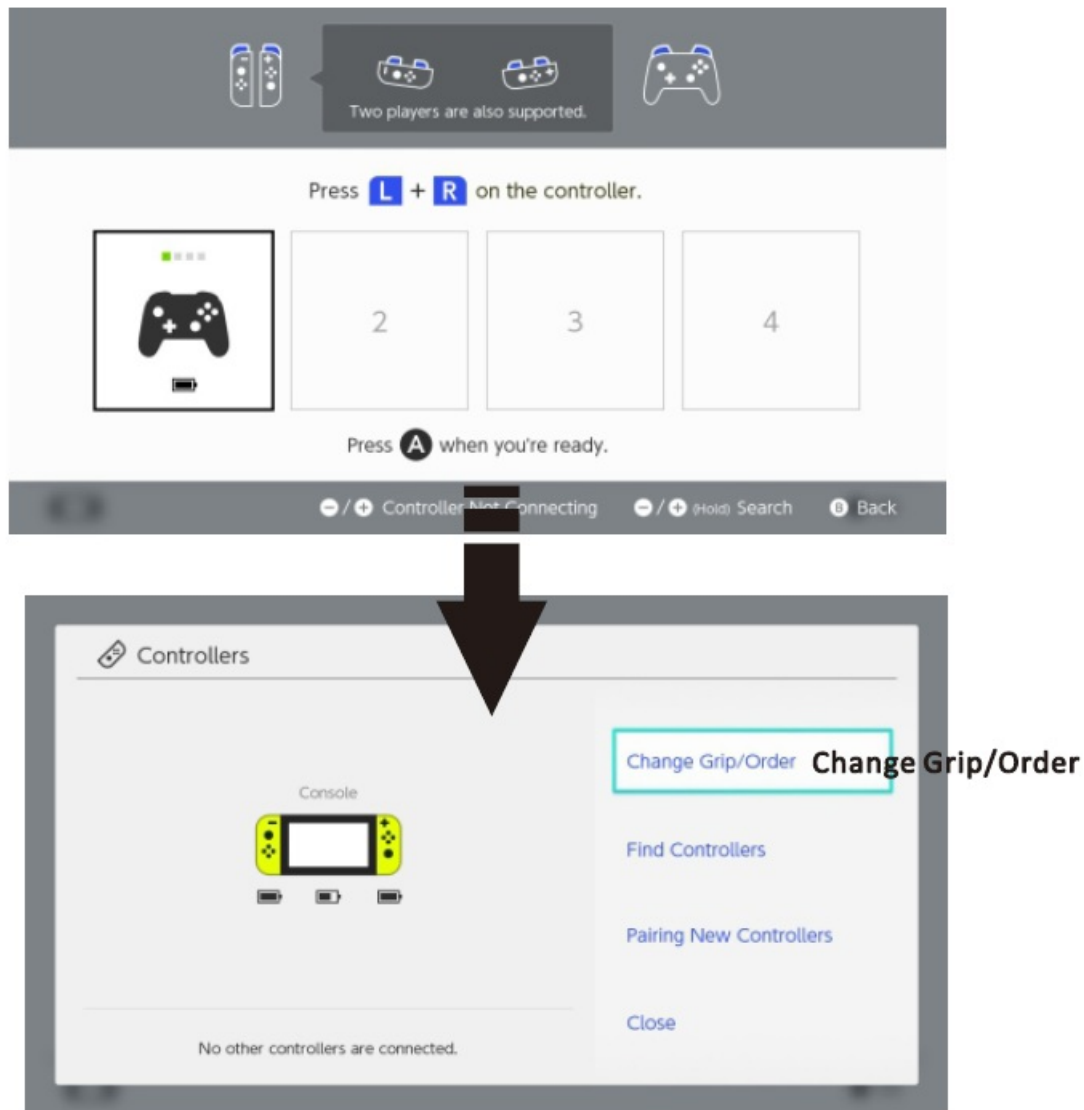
Two players are also supported.

Press L + R on the controller.

2

3

4

Press A when you're ready.

−/+ Controller Not Connecting −/+ (Hold) Search B Back

Controllers

Console

No other controllers are connected.

Change Grip/Order

Change Grip/Order

Find Controllers

Pairing New Controllers

Close